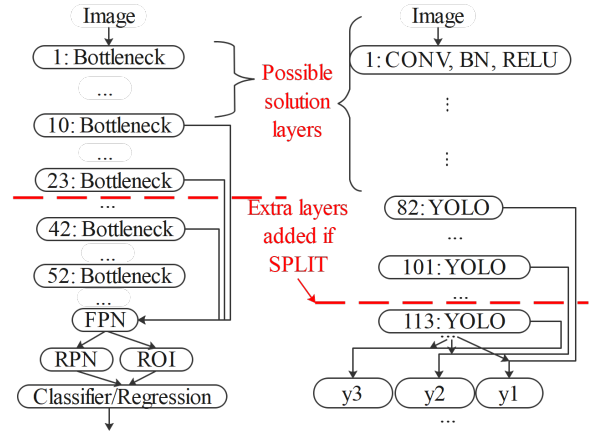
Image

1: Bottleneck

...

10: Bottleneck

...

23: Bottleneck

...

42: Bottleneck

52: Bottleneck

...

FPN

RPN

ROI

Classifier/Regression

Possible solution layers

Extra layers added if SPLIT

Image

1: CONV, BN, RELU

⋮

⋮

82: YOLO

...

101: YOLO

...

113: YOLO

...

y3

y2

y1

...